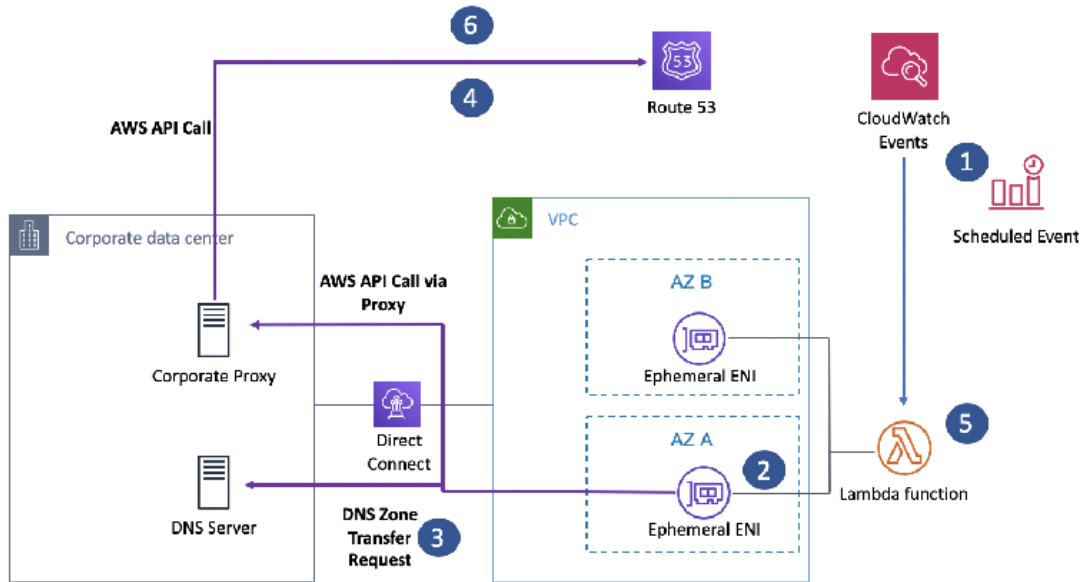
6

53

Route 53

4

AWS API Call

CloudWatch Events

1

Scheduled Event

Corporate data center

VPC

AZ B

AWS API Call via Proxy

Ephemeral ENI

Corporate Proxy

Direct Connect

AZ A

5

2

Lambda function

DNS Server

DNS Zone Transfer Request

3

Ephemeral ENI